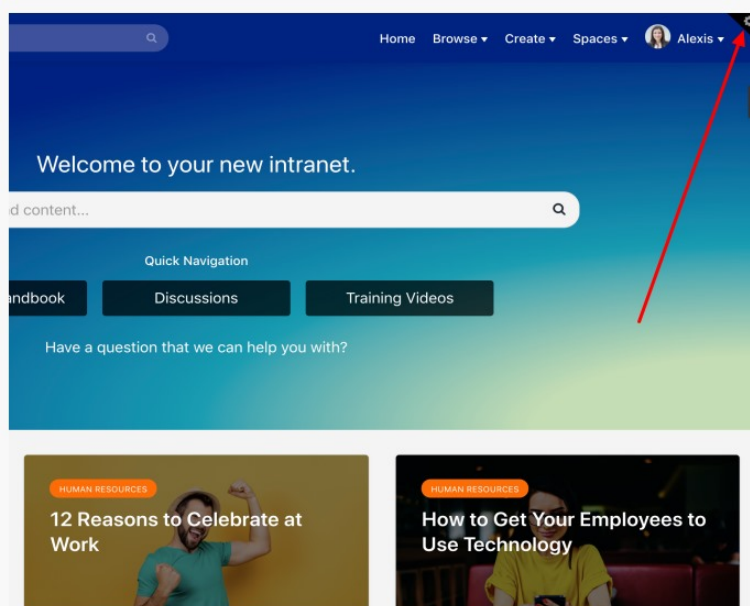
Home Browse ▾ Create ▾ Spaces ▾ Alexis ▾

Welcome to your new intranet.

d content...

Quick Navigation

ndbook Discussions Training Videos

Have a question that we can help you with?

HUMAN RESOURCES

12 Reasons to Celebrate at Work

HUMAN RESOURCES

How to Get Your Employees to Use Technology